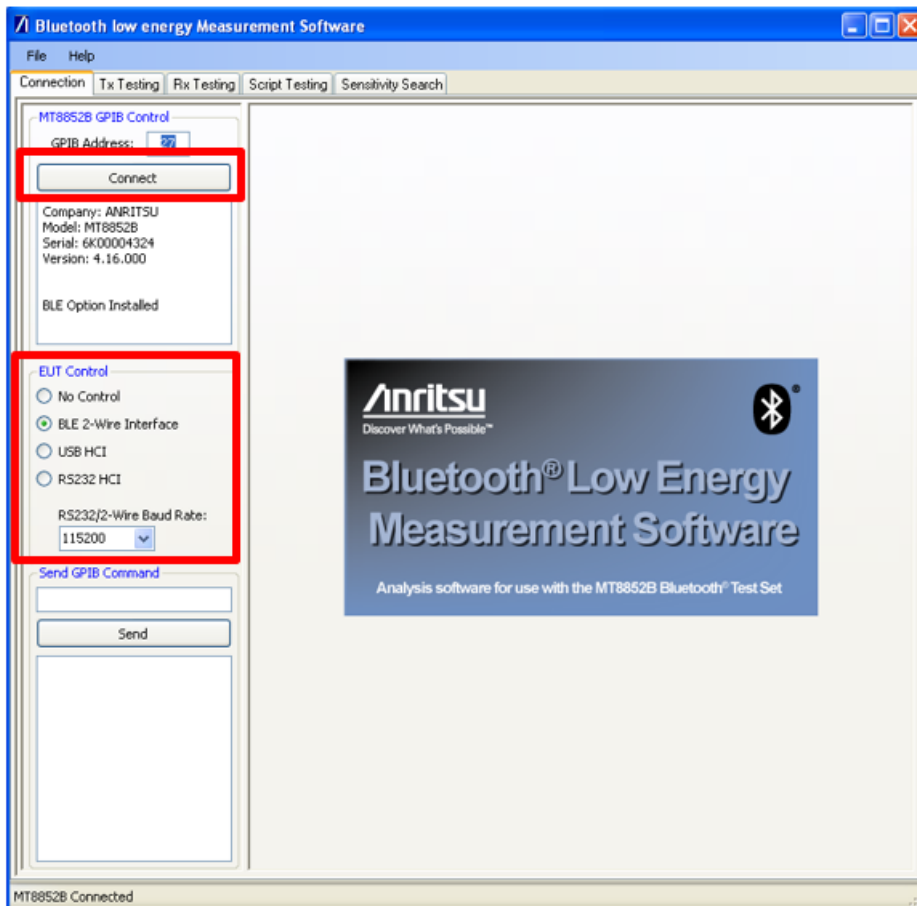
Bluetooth low energy Measurement Software

File Help

Connection Tx Testing Rx Testing Script Testing Sensitivity Search

MT8852B GPIB Control

GPIB Address: 27

Connect

Company: ANRITSU
Model: MT8852B
Serial: 6K00004324
Version: 4.16.000

BLE Option Installed

EUT Control

No Control

BLE 2-Wire Interface

USB HCI

RS232 HCI

RS232/2-Wire Baud Rate:

115200

Send GPIB Command

Send

Anritsu
Discover What's Possible™

Bluetooth® Low Energy Measurement Software

Analysis software for use with the MT8852B Bluetooth® Test Set

MT8852B Connected